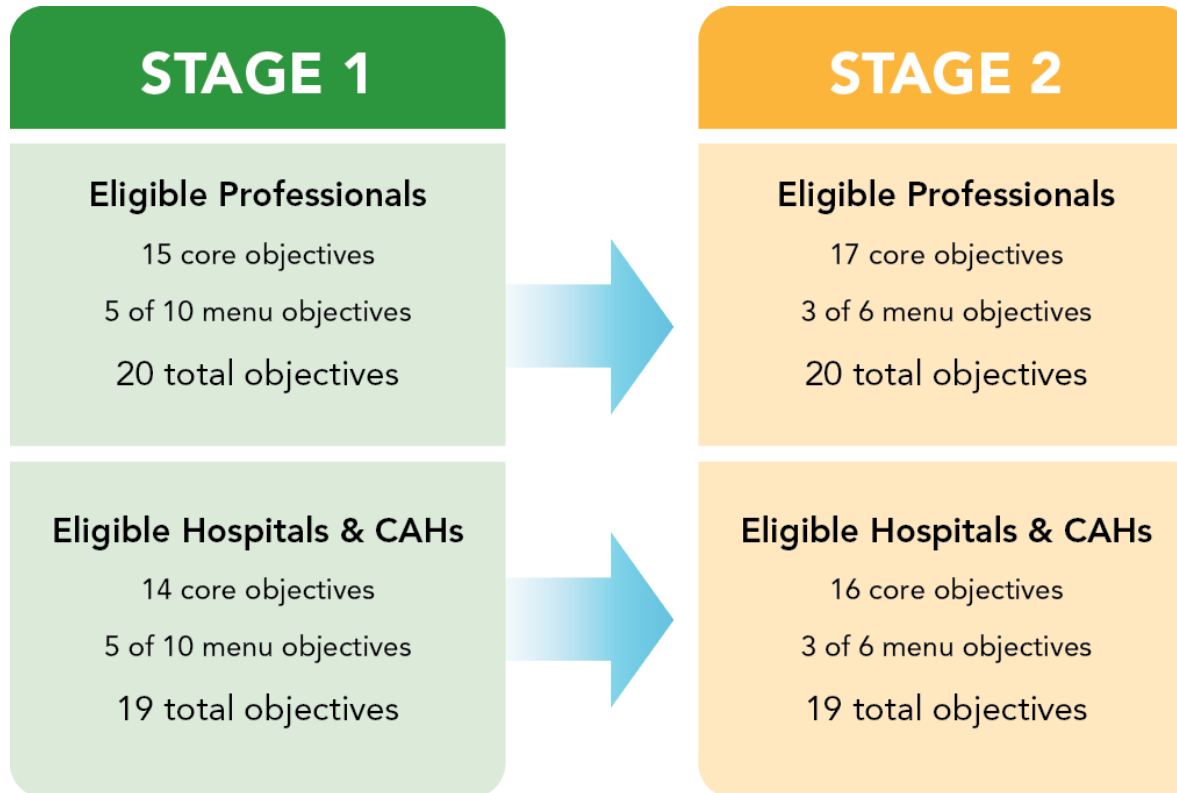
STAGE 1

Eligible Professionals

15 core objectives

5 of 10 menu objectives

20 total objectives

Eligible Hospitals & CAHs

14 core objectives

5 of 10 menu objectives

19 total objectives

STAGE 2

Eligible Professionals

17 core objectives

3 of 6 menu objectives

20 total objectives

Eligible Hospitals & CAHs

16 core objectives

3 of 6 menu objectives

19 total objectives